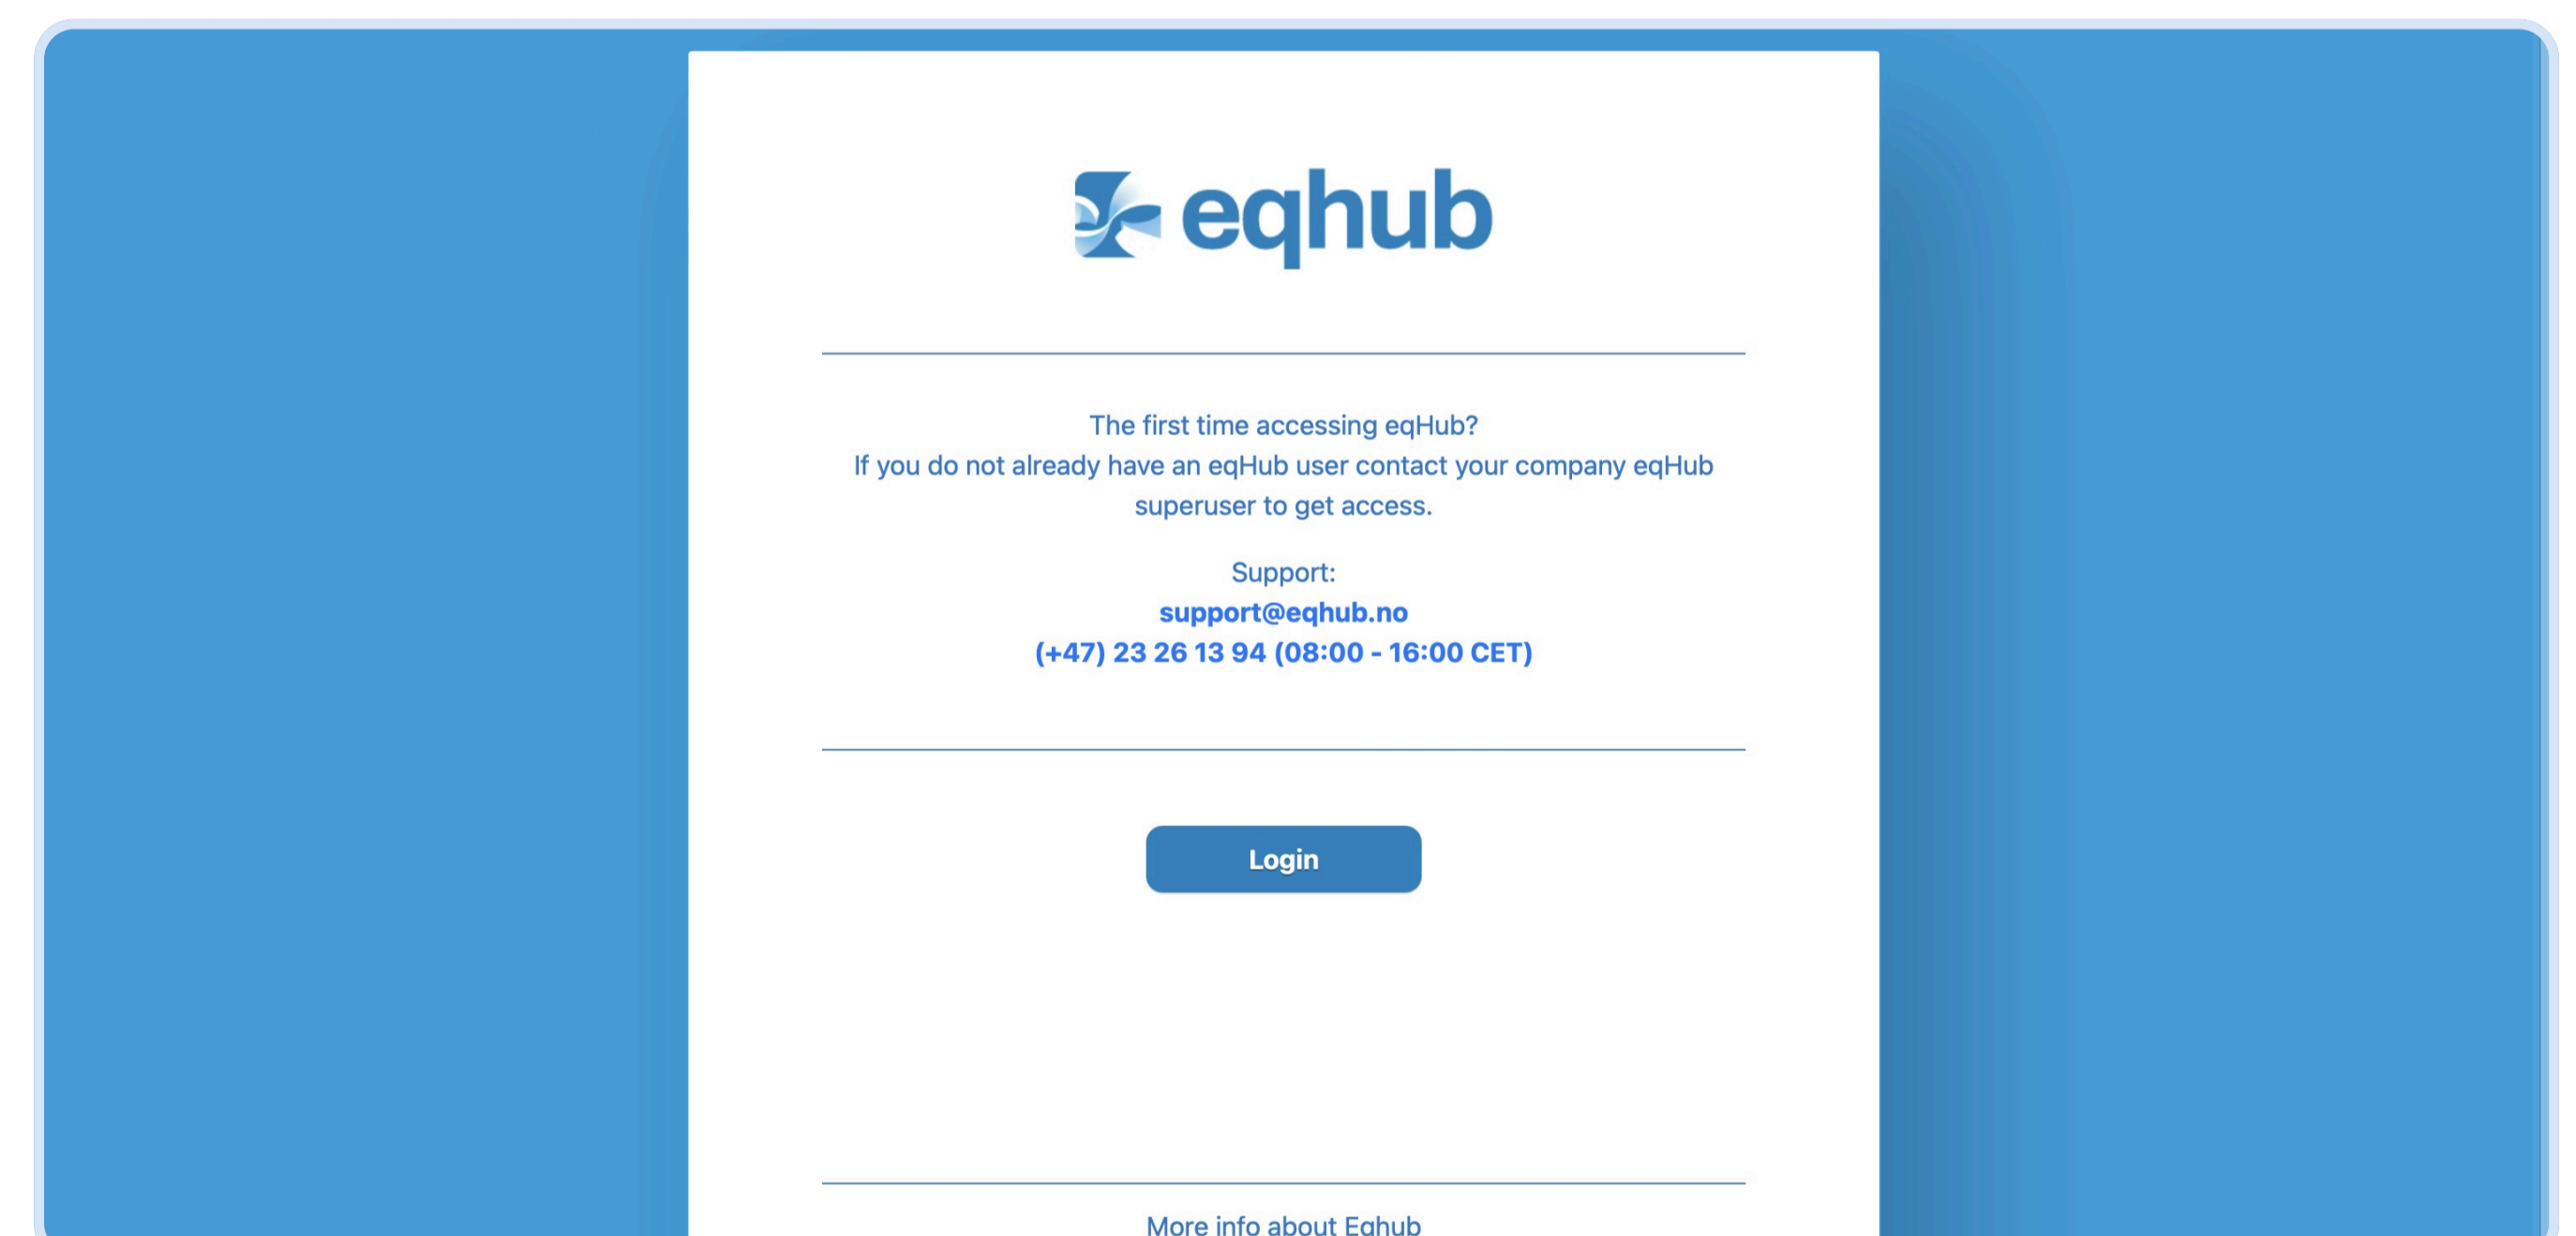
eqhub

The first time accessing eqHub?
If you do not already have an eqHub user contact your company eqHub superuser to get access.

Support:
support@eqhub.no
(+47) 23 26 13 94 (08:00 - 16:00 CET)

Login

More info about Eqhub